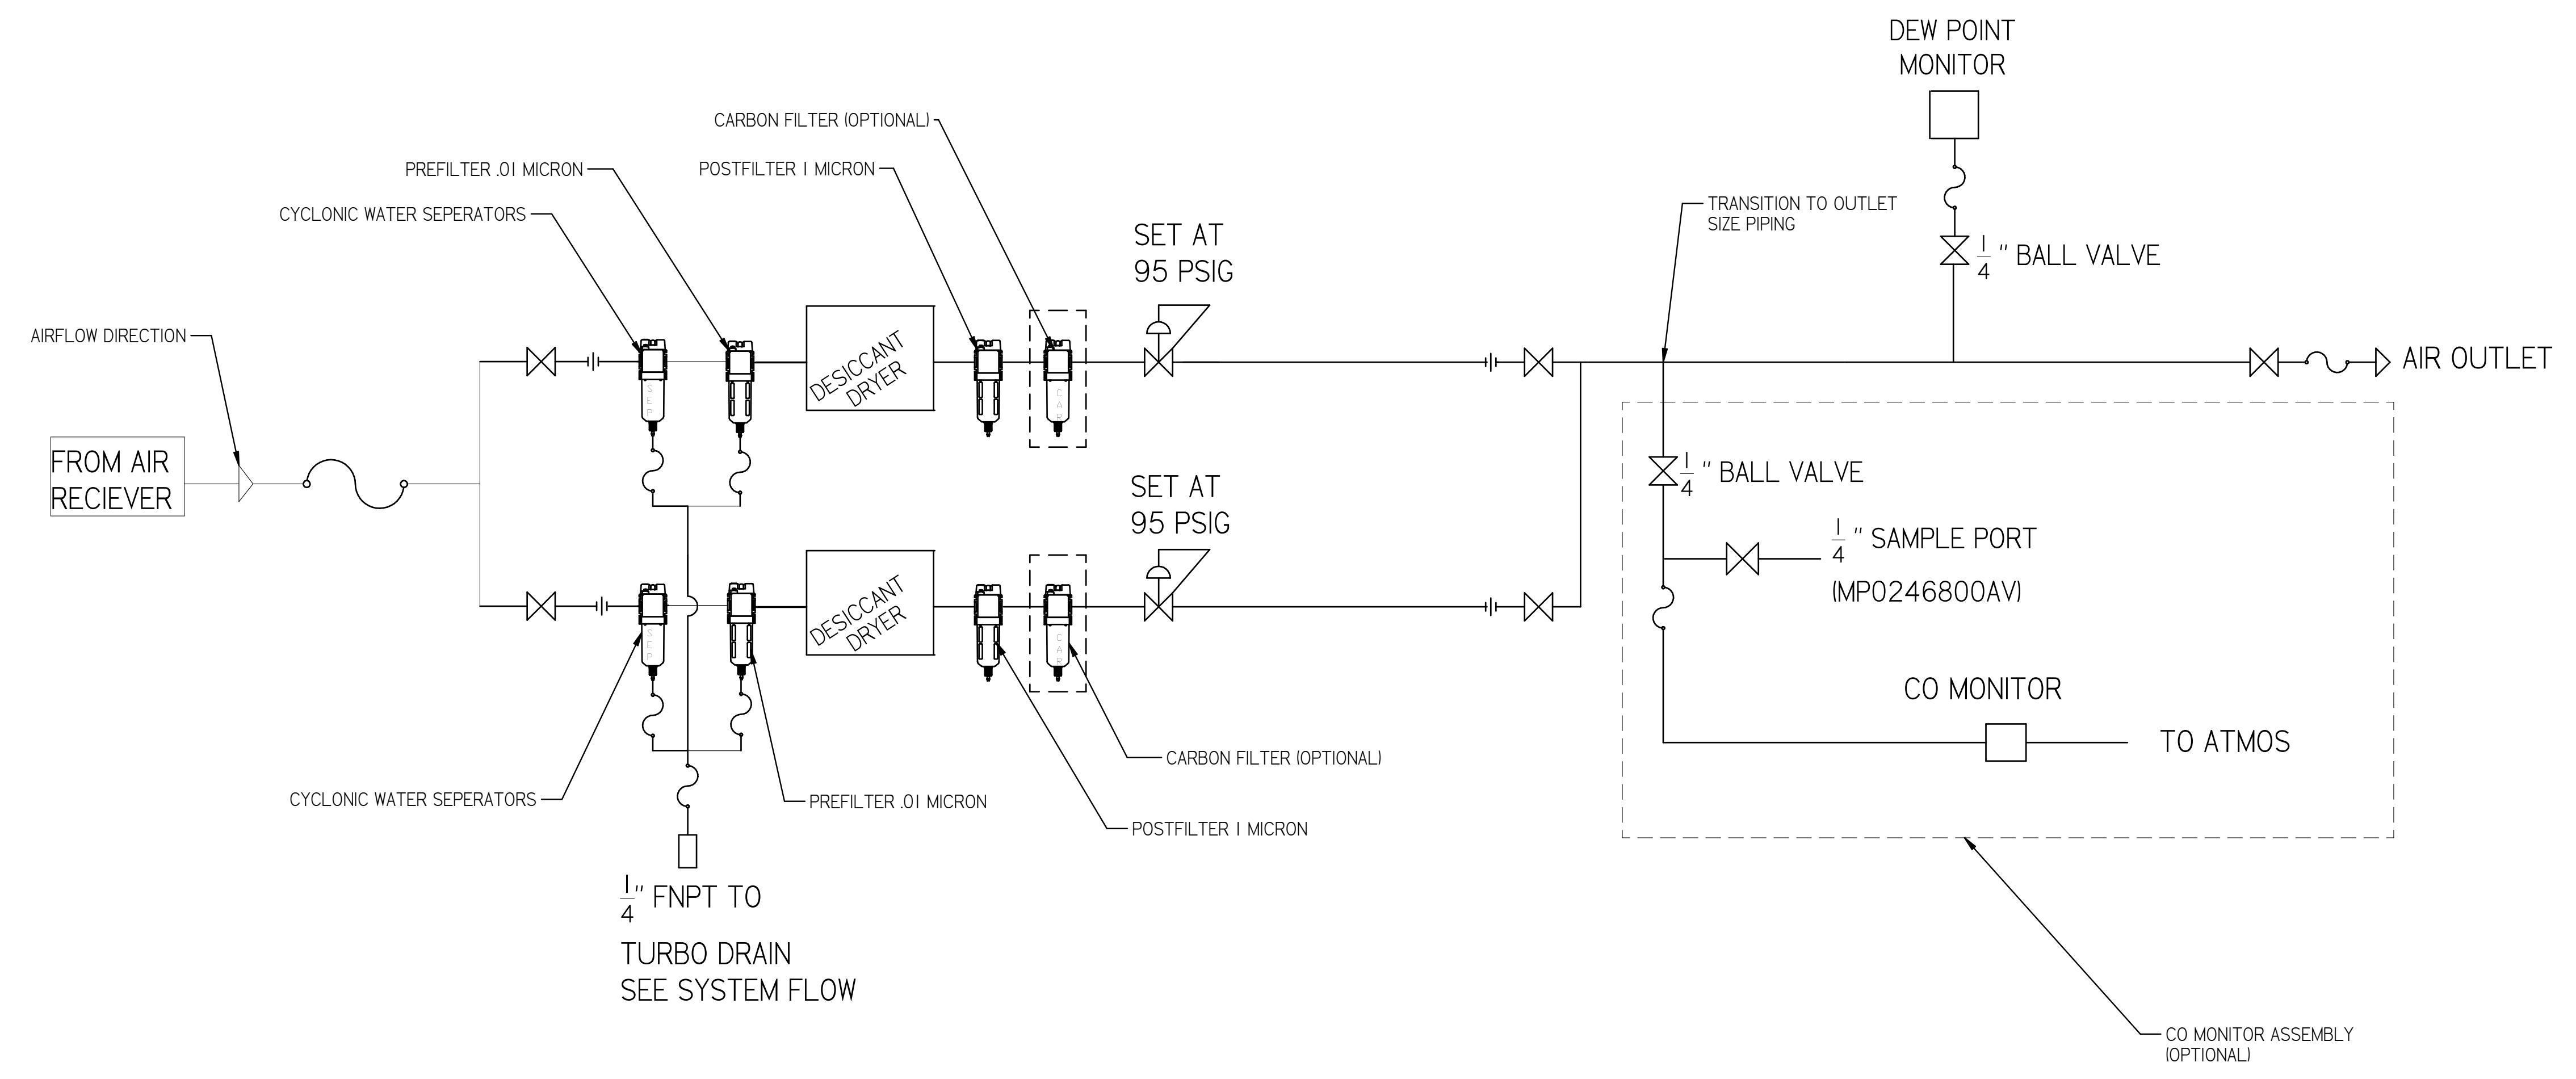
DEW POINT MONITOR

CARBON FILTER (OPTIONAL)

PREFILTER .01 MICRON

POSTFILTER 1 MICRON

CYCLONIC WATER SEPERATORS

TRANSITION TO OUTLET SIZE PIPING

$\frac{1}{4}$ " BALL VALVE

SET AT 95 PSIG

AIRFLOW DIRECTION

DESICCANT DRYER

SEP

CAR

AIR OUTLET

FROM AIR RECIEVER

$\frac{1}{4}$ " BALL VALVE

SET AT 95 PSIG

$\frac{1}{4}$ " SAMPLE PORT

DESICCANT DRYER

SEP

CAR

(MP0246800AV)

CO MONITOR

TO ATMOS

CARBON FILTER (OPTIONAL)

CYCLONIC WATER SEPERATORS

PREFILTER .01 MICRON

POSTFILTER 1 MICRON

$\frac{1}{4}$" FNPT TO

TURBO DRAIN
SEE SYSTEM FLOW

CO MONITOR ASSEMBLY (OPTIONAL)